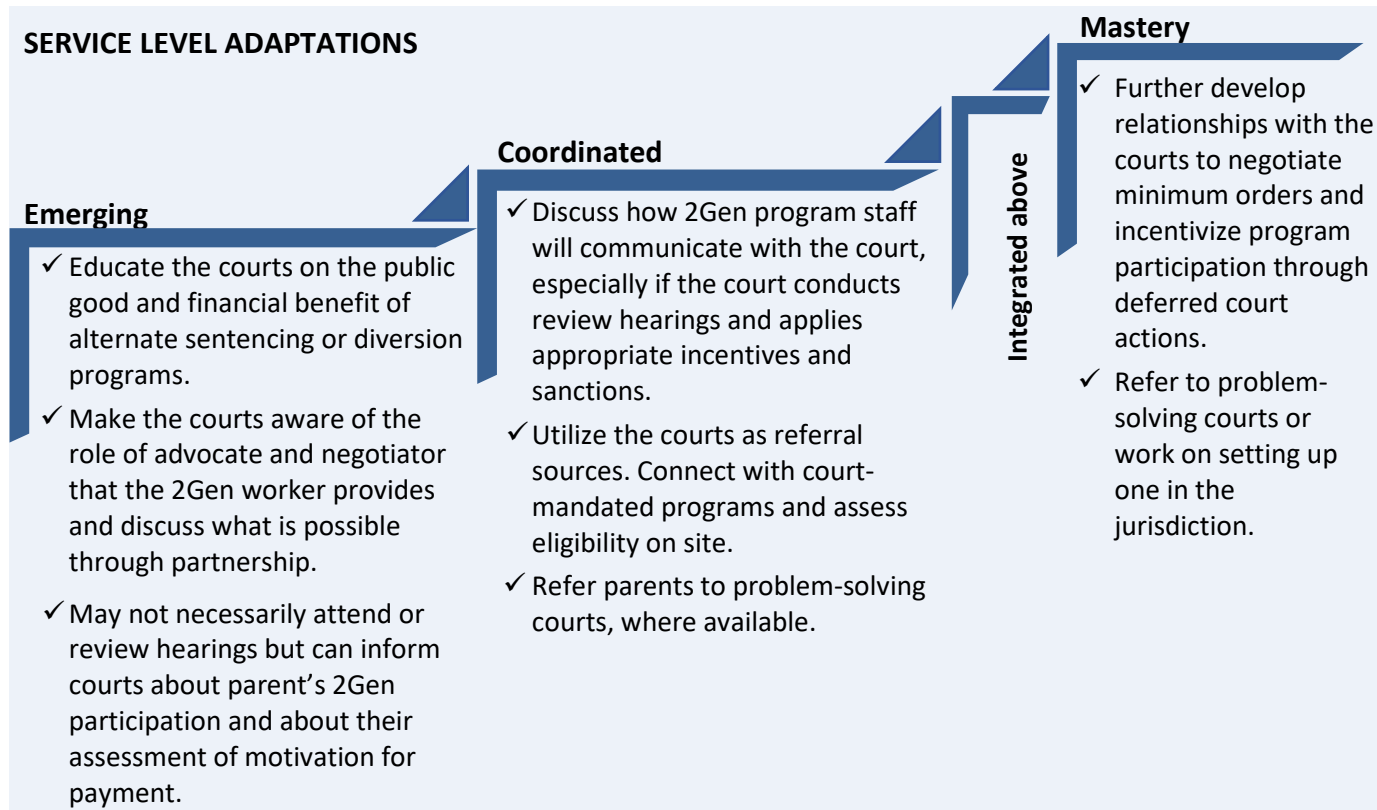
SERVICE LEVEL ADAPTATIONS

Emerging

✓ Educate the courts on the public good and financial benefit of alternate sentencing or diversion programs.

✓ Make the courts aware of the role of advocate and negotiator that the 2Gen worker provides and discuss what is possible through partnership.

✓ May not necessarily attend or review hearings but can inform courts about parent's 2Gen participation and about their assessment of motivation for payment.

Coordinated

✓ Discuss how 2Gen program staff will communicate with the court, especially if the court conducts review hearings and applies appropriate incentives and sanctions.

✓ Utilize the courts as referral sources. Connect with court-mandated programs and assess eligibility on site.

✓ Refer parents to problem-solving courts, where available.

Integrated above

Mastery

✓ Further develop relationships with the courts to negotiate minimum orders and incentivize program participation through deferred court actions.

✓ Refer to problem-solving courts or work on setting up one in the jurisdiction.